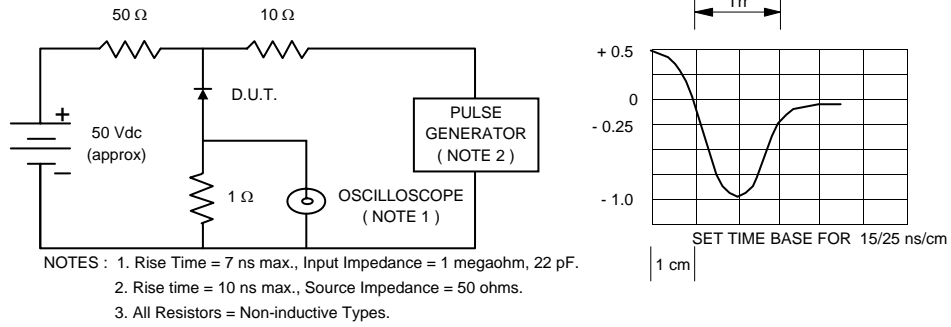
50 Ω

10 Ω

D.U.T.

+

50 Vdc (approx)

−

PULSE GENERATOR ( NOTE 2 )

1 Ω

OSCILLOSCOPE ( NOTE 1 )

trr

+ 0.5

0

- 0.25

- 1.0

SET TIME BASE FOR 15/25 ns/cm

1 cm

NOTES : 1. Rise Time = 7 ns max., Input Impedance = 1 megaohm, 22 pF.

2. Rise time = 10 ns max., Source Impedance = 50 ohms.

3. All Resistors = Non-inductive Types.